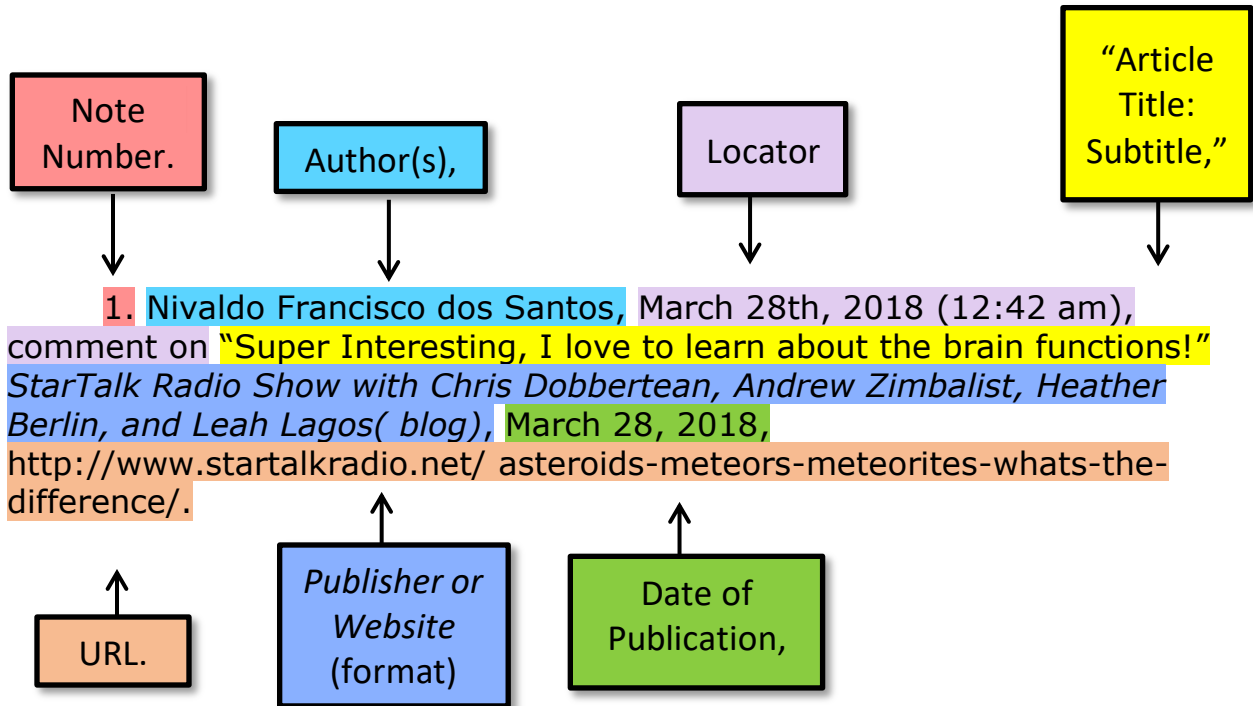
Note Number.

Author(s),

Locator

“Article Title: Subtitle,”

1. Nivaldo Francisco dos Santos, March 28th, 2018 (12:42 am), comment on “Super Interesting, I love to learn about the brain functions!” *StarTalk Radio Show with Chris Dobbertean, Andrew Zimbalist, Heather Berlin, and Leah Lagos( blog)*, March 28, 2018, http://www.startalkradio.net/ asteroids-meteors-meteorites-whats-the-difference/.

URL.

*Publisher or Website* (format)

Date of Publication,